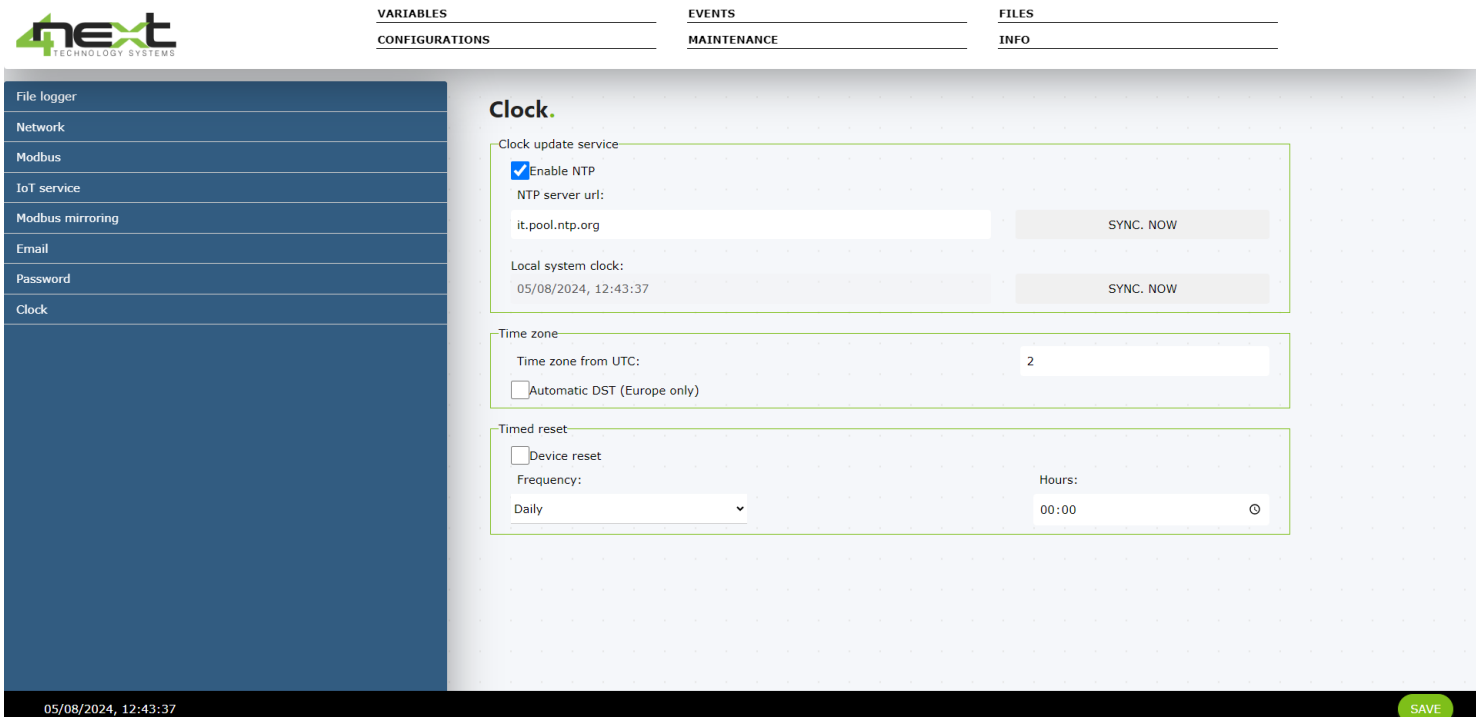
4next
TECHNOLOGY SYSTEMS

VARIABLES
EVENTS
FILES
CONFIGURATIONS
MAINTENANCE
INFO

File logger
Network
Modbus
IoT service
Modbus mirroring
Email
Password
Clock

Clock.

Clock update service
Enable NTP
NTP server url:
it.pool.ntp.org
SYNC. NOW
Local system clock:
05/08/2024, 12:43:37
SYNC. NOW

Time zone
Time zone from UTC:
2
Automatic DST (Europe only)

Timed reset
Device reset
Frequency:
Daily
Hours:
00:00

05/08/2024, 12:43:37
SAVE